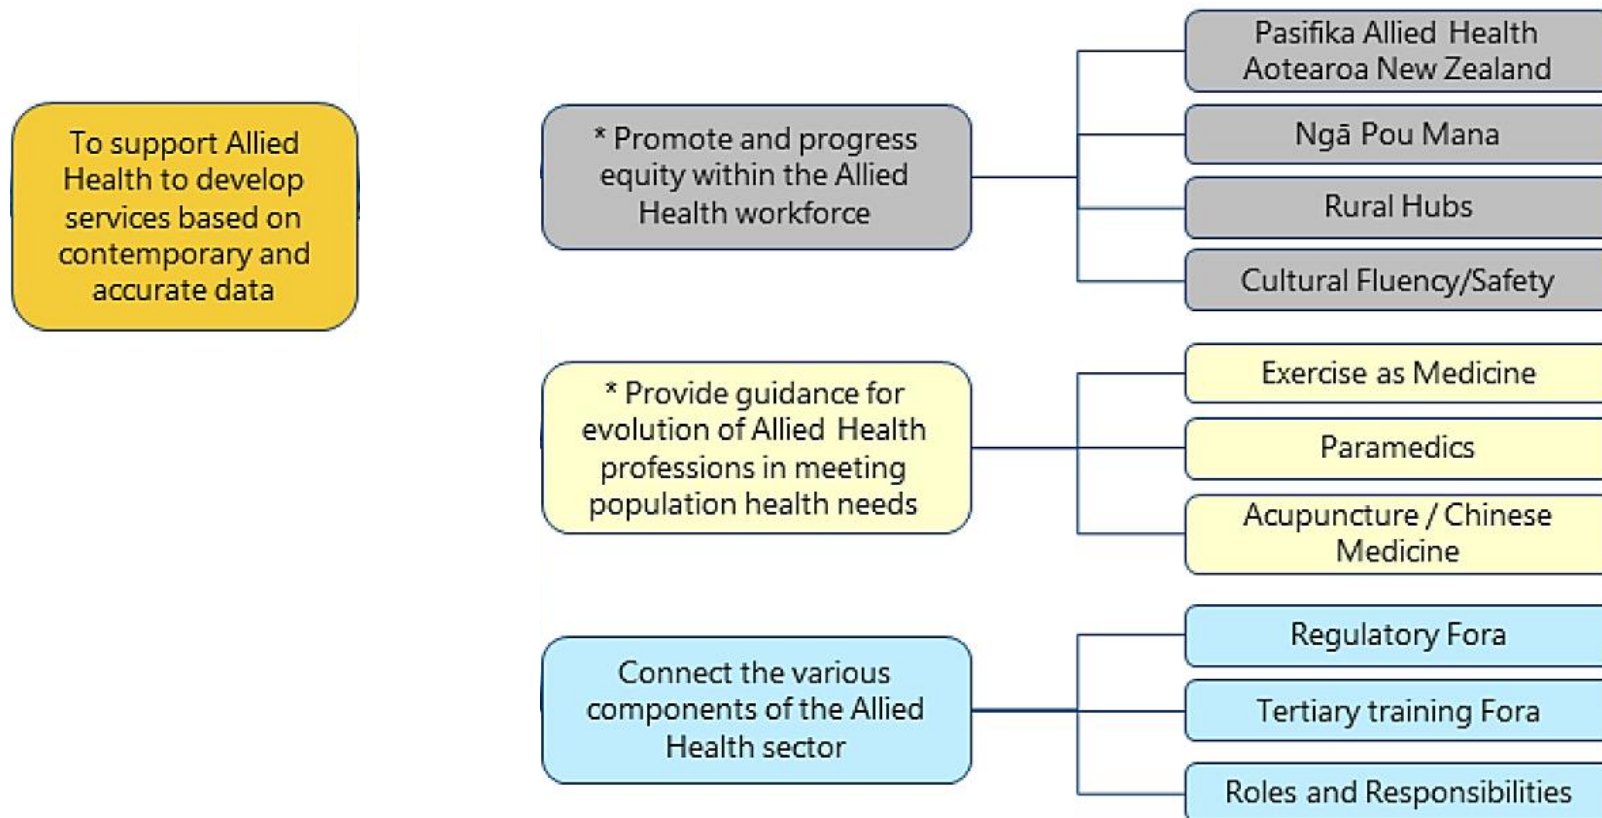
To support Allied Health to develop services based on contemporary and accurate data

* Promote and progress equity within the Allied Health workforce

Pasifika Allied Health Aotearoa New Zealand

Ngā Pou Mana

Rural Hubs

Cultural Fluency/Safety

* Provide guidance for evolution of Allied Health professions in meeting population health needs

Exercise as Medicine

Paramedics

Acupuncture / Chinese Medicine

Connect the various components of the Allied Health sector

Regulatory Fora

Tertiary training Fora

Roles and Responsibilities